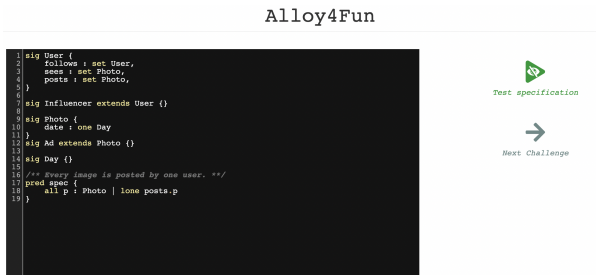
Alloy4Fun

1 sig User {
2     follows : set User,
3     sees : set Photo,
4     posts : set Photo,
5 }
6
7 sig Influencer extends User {}
8
9 sig Photo {
10     date : one Day
11 }
12 sig Ad extends Photo {}
13
14 sig Day {}
15
16 /** Every image is posted by one user. **/
17 pred spec {
18     all p : Photo | lone posts.p
19 }

Test specification

Next Challenge